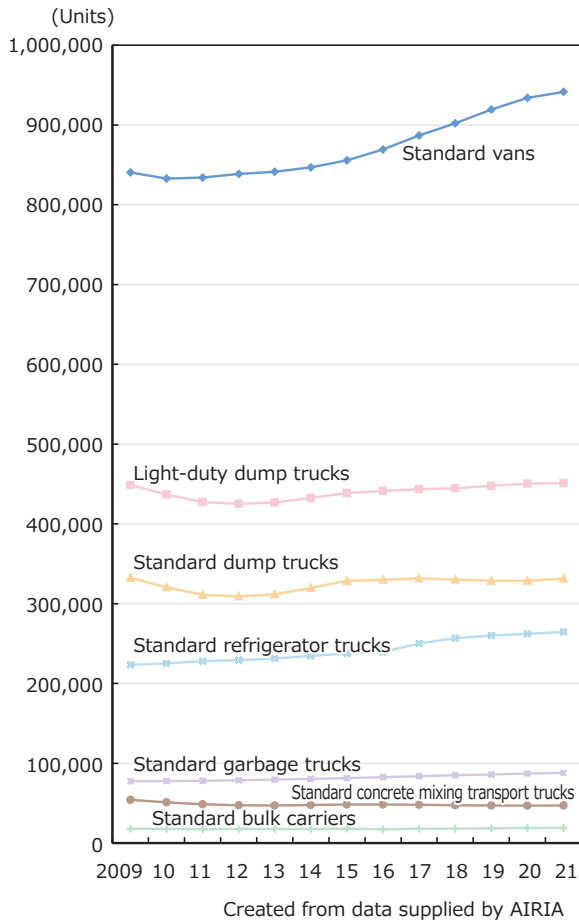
(Units)
1,000,000
900,000
800,000
700,000
600,000
500,000
400,000
300,000
200,000
100,000
0

Standard vans
Light-duty dump trucks
Standard dump trucks
Standard refrigerator trucks
Standard garbage trucks
Standard concrete mixing transport trucks
Standard bulk carriers

2009 10 11 12 13 14 15 16 17 18 19 20 21

Created from data supplied by AIRIA